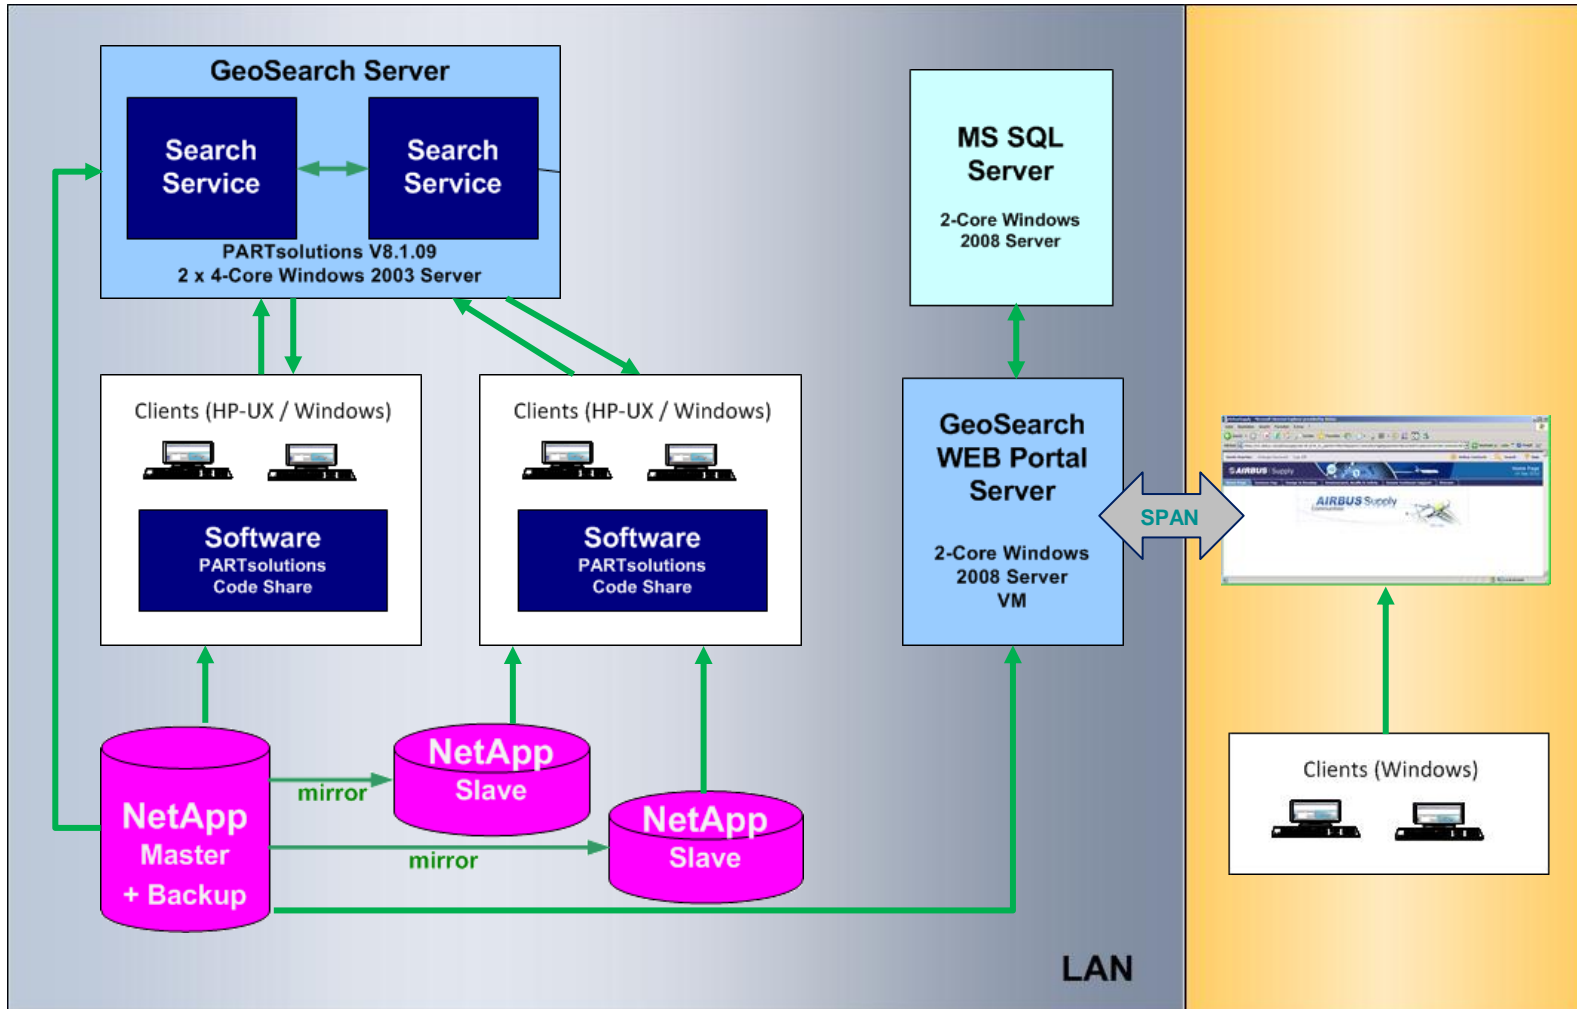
GeoSearch Server

Search Service

Search Service

PARTsolutions V8.1.09
2 x 4-Core Windows 2003 Server

MS SQL Server

2-Core Windows 2008 Server

Clients (HP-UX / Windows)

Software
PARTsolutions
Code Share

Clients (HP-UX / Windows)

Software
PARTsolutions
Code Share

GeoSearch WEB Portal Server

2-Core Windows 2008 Server VM

SPAN

AIRBUS Supply

Clients (Windows)

NetApp
Master
+ Backup

mirror

NetApp
Slave

mirror

NetApp
Slave

LAN